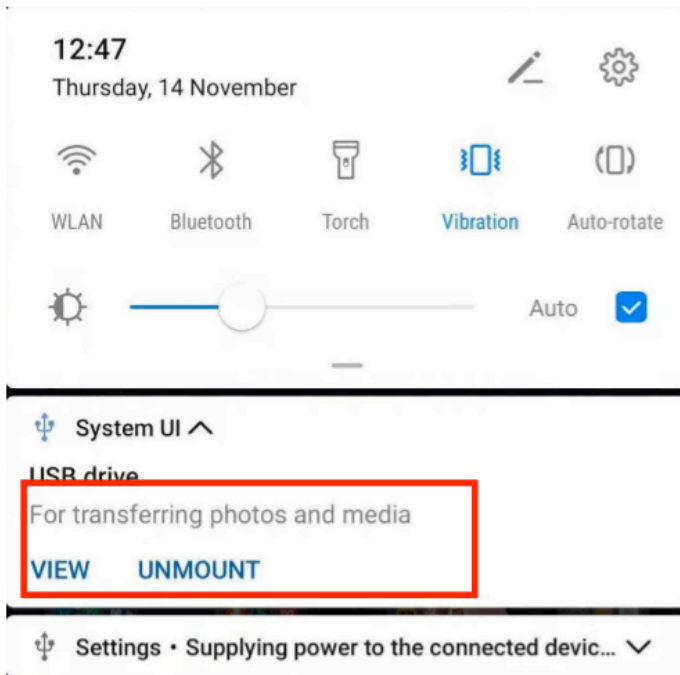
12:47
Thursday, 14 November

WLAN Bluetooth Torch Vibration Auto-rotate

Auto

System UI

USB drive
For transferring photos and media

VIEW UNMOUNT

Settings • Supplying power to the connected devic...